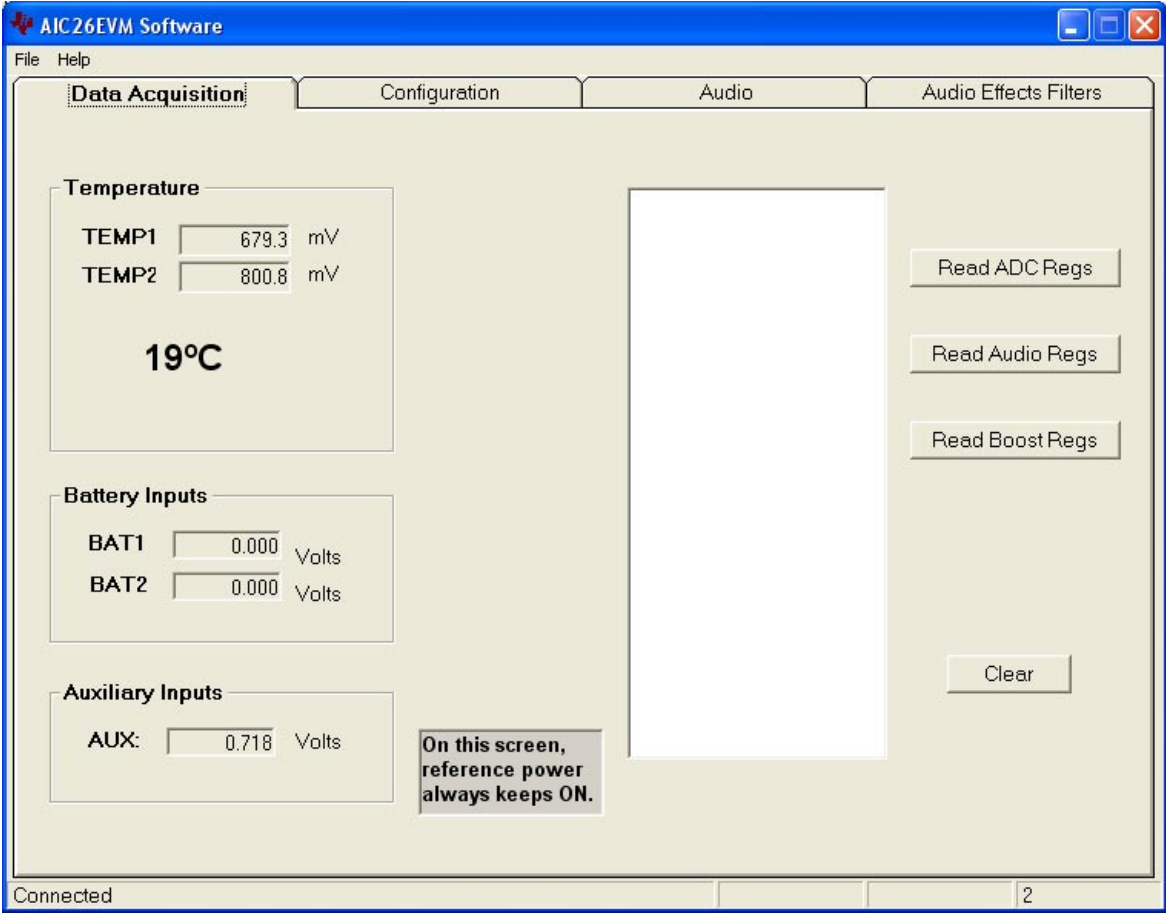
AIC26EVM Software

File Help

Data Acquisition | Configuration | Audio | Audio Effects Filters

Temperature

TEMP1 679.3 mV
TEMP2 800.8 mV

19ºC

Battery Inputs

BAT1 0.000 Volts
BAT2 0.000 Volts

Auxiliary Inputs

AUX: 0.718 Volts

On this screen, reference power always keeps ON.

Read ADC Regs

Read Audio Regs

Read Boost Regs

Clear

Connected

2